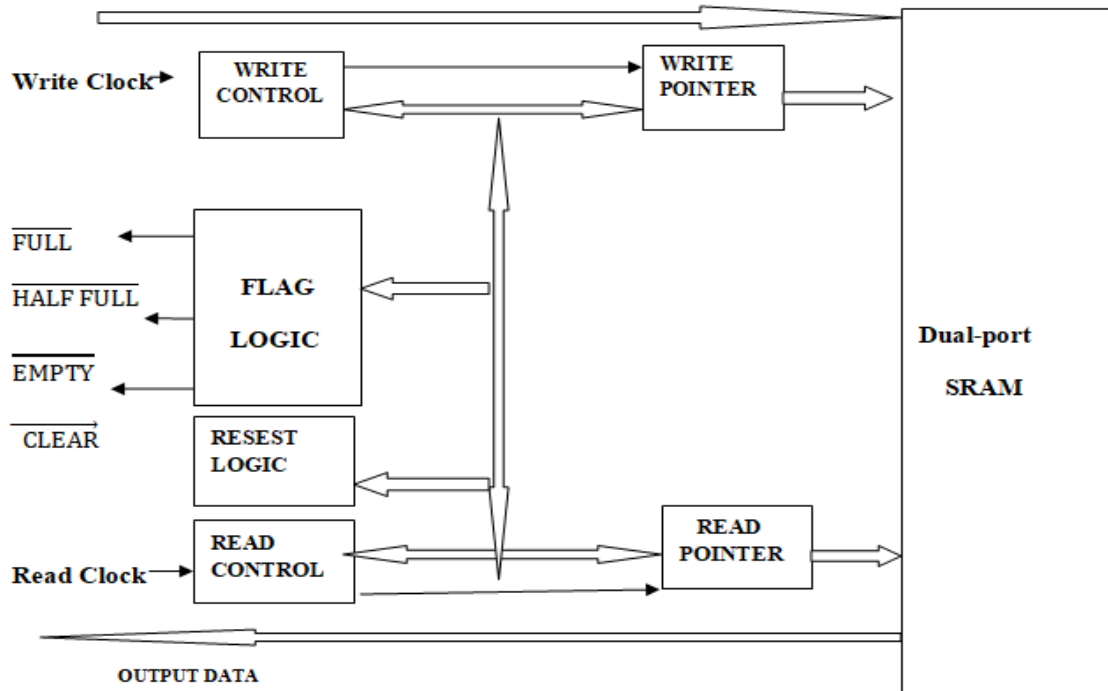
Write Clock

WRITE CONTROL

WRITE POINTER

$\overline{\text{FULL}}$

$\overline{\text{HALF FULL}}$

$\overline{\text{EMPTY}}$

$\overline{\text{CLEAR}}$

FLAG LOGIC

RESEST LOGIC

Dual-port SRAM

Read Clock

READ CONTROL

READ POINTER

OUTPUT DATA